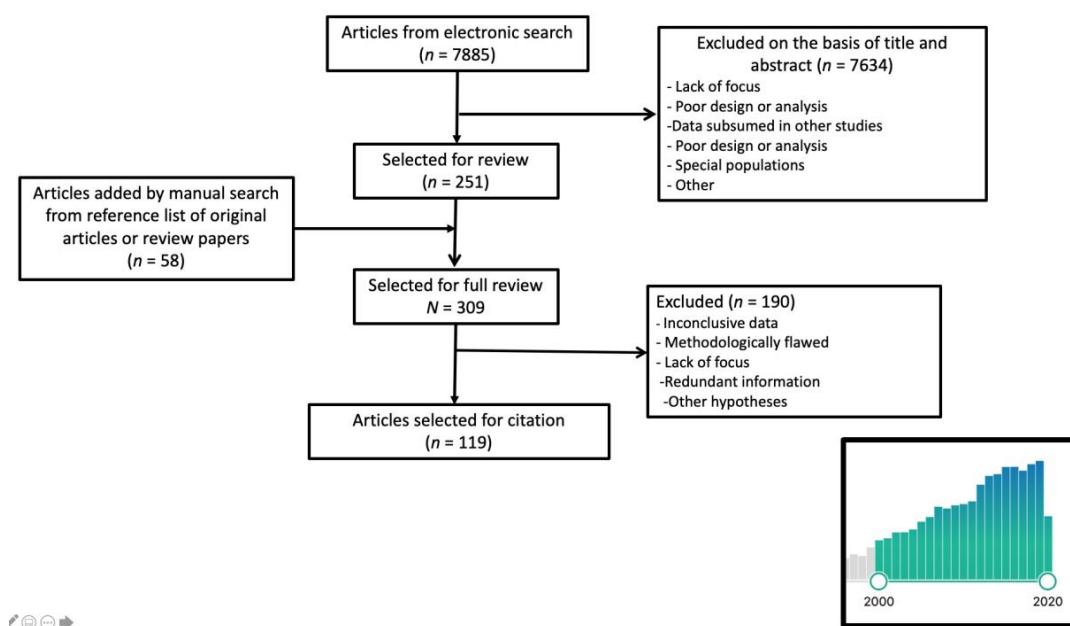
Articles from electronic search
($n$ = 7885)

Excluded on the basis of title and abstract ($n$ = 7634)
- Lack of focus
- Poor design or analysis
-Data subsumed in other studies
- Poor design or analysis
- Special populations
- Other

Selected for review
($n$ = 251)

Articles added by manual search from reference list of original articles or review papers
($n$ = 58)

Selected for full review
$N$ = 309

Excluded ($n$ = 190)
- Inconclusive data
- Methodologically flawed
- Lack of focus
-Redundant information
-Other hypotheses

Articles selected for citation
($n$ = 119)

2000
2020